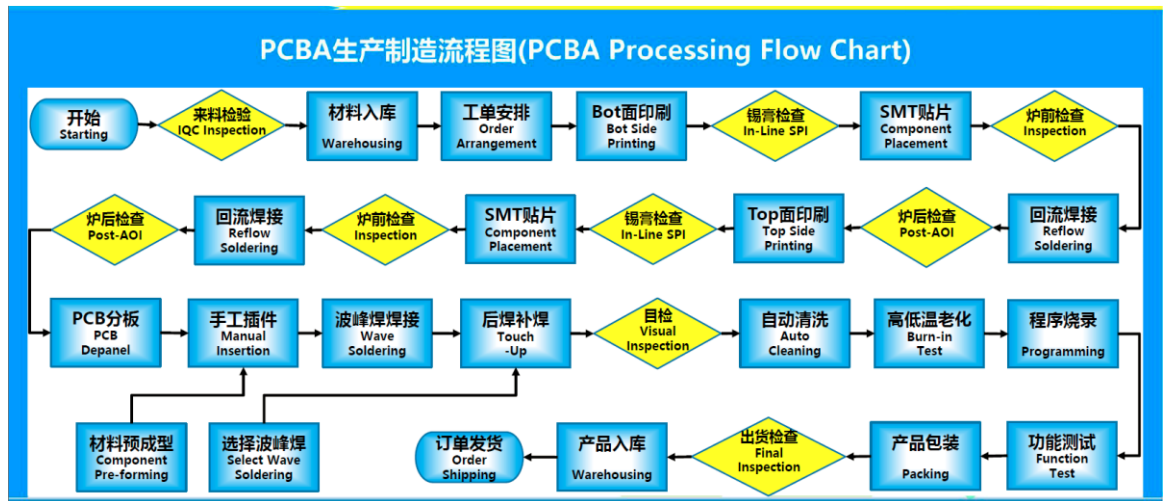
PCBA生产制造流程图(PCBA Processing Flow Chart)

开始
Starting

来料检验
IQC Inspection

材料入库
Warehousing

工单安排
Order
Arrangement

Bot面印刷
Bot Side
Printing

锡膏检查
In-Line SPI

SMT贴片
Component
Placement

炉前检查
Inspection

回流焊接
Reflow
Soldering

炉后检查
Post-AOI

Top面印刷
Top Side
Printing

锡膏检查
In-Line SPI

SMT贴片
Component
Placement

炉前检查
Inspection

回流焊接
Reflow
Soldering

炉后检查
Post-AOI

PCB分板
PCB
Depanel

手工插件
Manual
Insertion

波峰焊焊接
Wave
Soldering

后焊补焊
Touch
-Up

目检
Visual
Inspection

自动清洗
Auto
Cleaning

高低温老化
Burn-in
Test

程序烧录
Programming

材料预成型
Component
Pre-forming

选择波峰焊
Select Wave
Soldering

功能测试
Function
Test

产品包装
Packing

出货检查
Final
Inspection

产品入库
Warehousing

订单发货
Order
Shipping